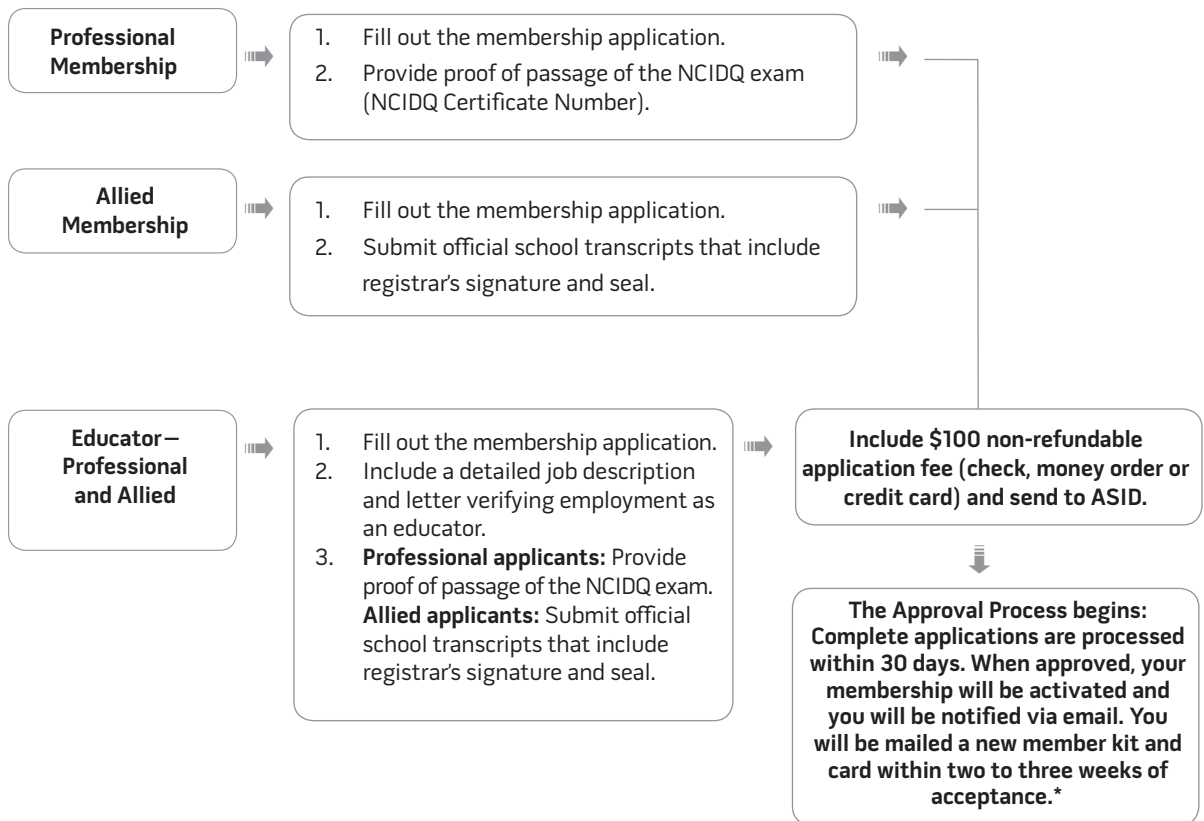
Professional Membership

1. Fill out the membership application.
2. Provide proof of passage of the NCIDQ exam (NCIDQ Certificate Number).

Allied Membership

1. Fill out the membership application.
2. Submit official school transcripts that include registrar's signature and seal.

Educator— Professional and Allied

1. Fill out the membership application.
2. Include a detailed job description and letter verifying employment as an educator.
3. **Professional applicants:** Provide proof of passage of the NCIDQ exam. **Allied applicants:** Submit official school transcripts that include registrar's signature and seal.

Include $100 non-refundable application fee (check, money order or credit card) and send to ASID.

The Approval Process begins: Complete applications are processed within 30 days. When approved, your membership will be activated and you will be notified via email. You will be mailed a new member kit and card within two to three weeks of acceptance.*